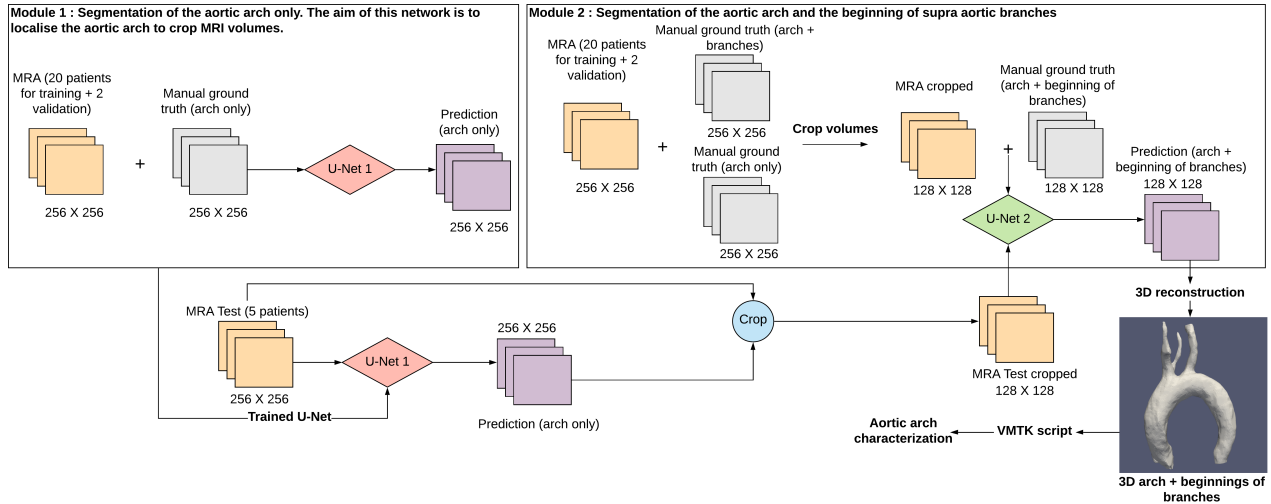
Module 1 : Segmentation of the aortic arch only. The aim of this network is to localise the aortic arch to crop MRI volumes.

MRA (20 patients for training + 2 validation)

256 X 256

+

Manual ground truth (arch only)

256 X 256

U-Net 1

Prediction (arch only)

256 X 256

Module 2 : Segmentation of the aortic arch and the beginning of supra aortic branches

MRA (20 patients for training + 2 validation)

256 X 256

+

Manual ground truth (arch + branches)

256 X 256

Manual ground truth (arch only)

256 X 256

Crop volumes

MRA cropped

128 X 128

+

Manual ground truth (arch + beginning of branches)

128 X 128

U-Net 2

Prediction (arch + beginning of branches)

128 X 128

3D reconstruction

MRA Test (5 patients)

256 X 256

U-Net 1

Trained U-Net

256 X 256

Prediction (arch only)

Crop

MRA Test cropped

128 X 128

Aortic arch characterization

VMTK script

3D arch + beginnings of branches